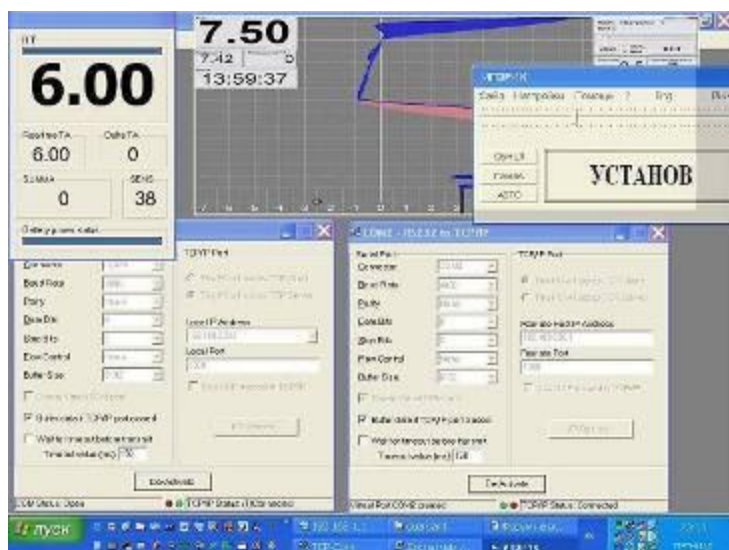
7.50
7.42
13:59:37

6.00

6.00
0
0
SENS
38

УСТАНОВ

TCP/IP Port
Local IP Address
Local Port

Baud Rate
Parity
Data Bits
Stop Bits
Flow Control
Buffer Size

Timeout value (ms) 100

DeActivate

COM Status: Open

COM2 - RS232 to TCP/IP
Serial Port
Connector
Baud Rate
Parity
Data Bits
Stop Bits
Flow Control
Buffer Size
TCP/IP Port
Remote Host IP Address
Remote Port
Timeout value (ms) 100
DeActivate
TCP/IP Status: Connected

пуск